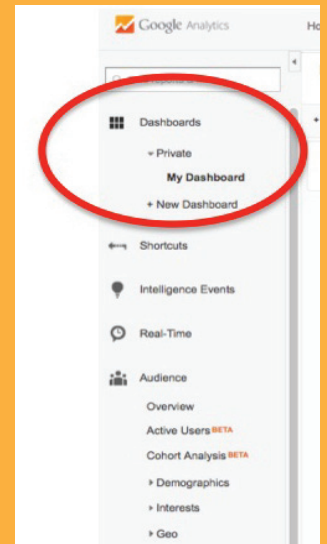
Google Analytics

Ho

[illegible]

Dashboards

▾ Private

My Dashboard

+ New Dashboard

Shortcuts

Intelligence Events

Real-Time

Audience

Overview

Active Users BETA

Cohort Analysis BETA

▸ Demographics

▸ Interests

▸ Geo